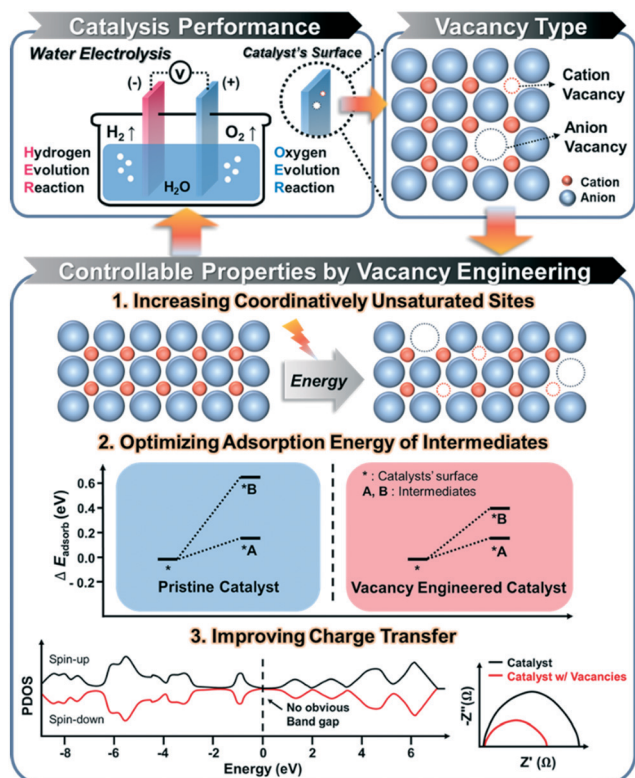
Catalysis Performance

Vacancy Type

Water Electrolysis

Catalyst's Surface

(-)

V

(+)

$H_2\uparrow$

$O_2\uparrow$

Hydrogen Evolution Reaction

$H_2O$

Oxygen Evolution Reaction

Cation Vacancy

Anion Vacancy

Cation

Anion

Controllable Properties by Vacancy Engineering

1. Increasing Coordinatively Unsaturated Sites

Energy

2. Optimizing Adsorption Energy of Intermediates

$\Delta E_{adsorb}$ (eV)

0.6

0.4

0.2

0.0

-0.2

*B

*A

*

Pristine Catalyst

* : Catalysts' surface
A, B : Intermediates

*B

*A

*

Vacancy Engineered Catalyst

3. Improving Charge Transfer

Spin-up

Spin-down

PDOS

No obvious Band gap

-8

-6

-4

-2

0

2

4

6

Energy (eV)

Catalyst

Catalyst w/ Vacancies

-Z'' (Ω)

Z' (Ω)